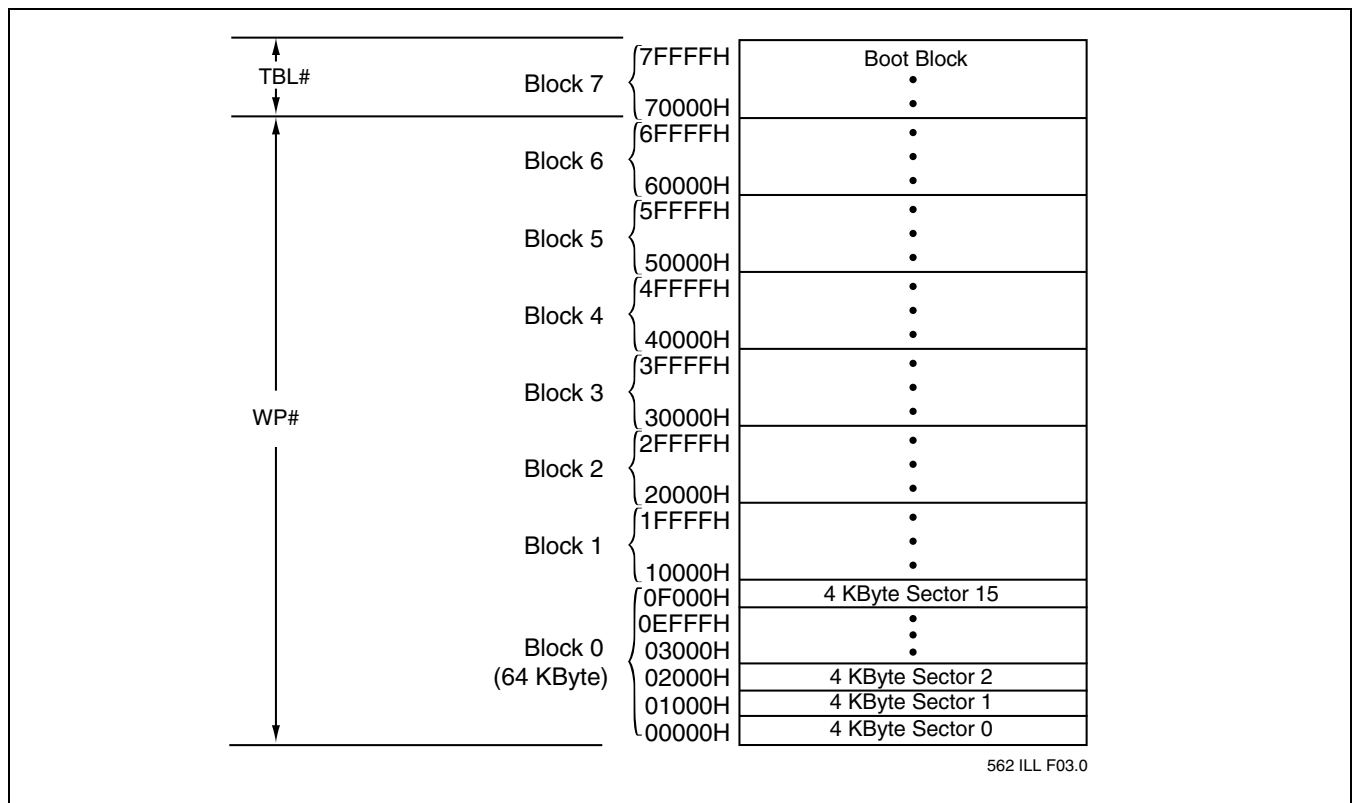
TBL#

WP#

Block 7
7FFFFH
70000H
Boot Block

Block 6
6FFFFH
60000H

Block 5
5FFFFH
50000H

Block 4
4FFFFH
40000H

Block 3
3FFFFH
30000H

Block 2
2FFFFH
20000H

Block 1
1FFFFH
10000H

Block 0
(64 KByte)
0F000H
0EFFFH
03000H
02000H
01000H
00000H

4 KByte Sector 15
4 KByte Sector 2
4 KByte Sector 1
4 KByte Sector 0

562 ILL F03.0